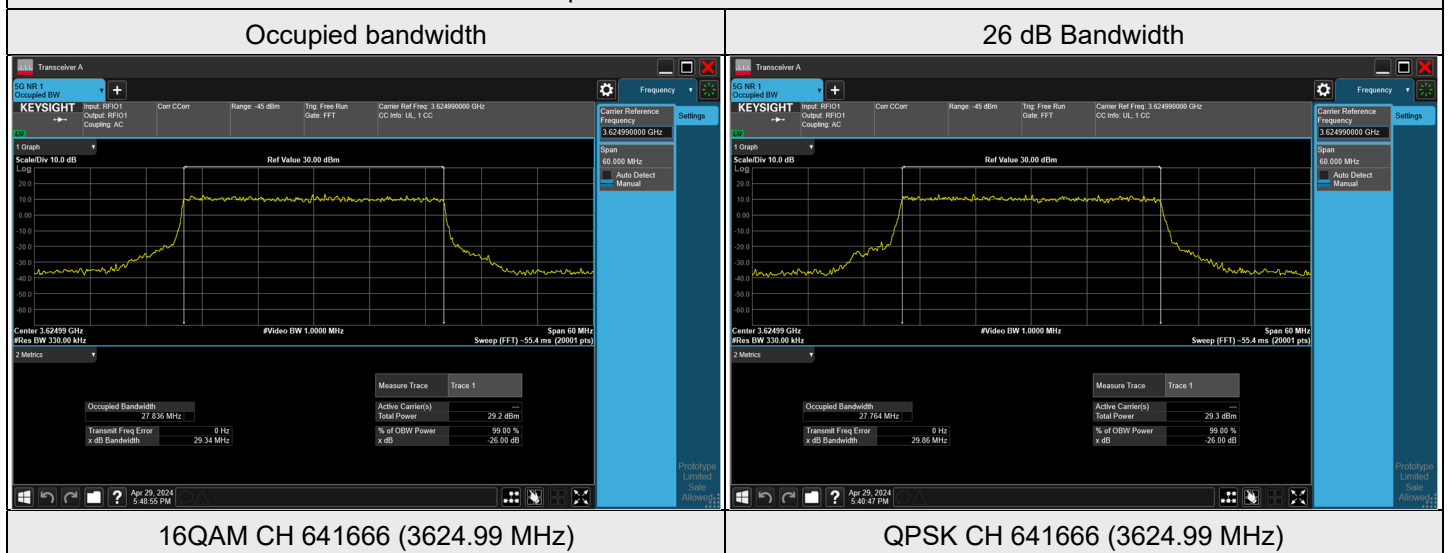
| Occupied bandwidth | 26 dB Bandwidth |
|---|---|
| Transceiver A<br>5G NR 1 Occupied BW<br>Frequency<br>KEYSIGHT Input: RFIO1 Output: RFIO1 Coupling: AC<br>Corr CCorr<br>Range: -45 dBm<br>Trig: Free Run Gate: FFT<br>Carrier Ref Freq: 3.624990000 GHz CC Info: UL, 1 CC<br>Carrier Reference Frequency 3.624990000 GHz<br>Settings<br>LV<br>1 Graph<br>Scale/Div 10.0 dB<br>Log<br>Ref Value 30.00 dBm<br>20.0 10.0 0.00 -10.0 -20.0 -30.0 -40.0 -50.0 -60.0<br>Span 60.000 MHz<br>Auto Detect Manual<br>Center 3.62499 GHz #Res BW 330.00 kHz<br>#Video BW 1.0000 MHz<br>Span 60 MHz Sweep (FFT) ~55.4 ms (20001 pts)<br>2 Metrics<br>Measure Trace Trace 1<br>Occupied Bandwidth 27.836 MHz<br>Transmit Freq Error 0 Hz<br>x dB Bandwidth 29.34 MHz<br>Active Carrier(s) ---<br>Total Power 29.2 dBm<br>% of OBW Power 99.00 %<br>x dB -26.00 dB<br>Apr 29, 2024 5:48:55 PM<br>Prototype Limited Sale Allowed | Transceiver A<br>5G NR 1 Occupied BW<br>Frequency<br>KEYSIGHT Input: RFIO1 Output: RFIO1 Coupling: AC<br>Corr CCorr<br>Range: -45 dBm<br>Trig: Free Run Gate: FFT<br>Carrier Ref Freq: 3.624990000 GHz CC Info: UL, 1 CC<br>Carrier Reference Frequency 3.624990000 GHz<br>Settings<br>LV<br>1 Graph<br>Scale/Div 10.0 dB<br>Log<br>Ref Value 30.00 dBm<br>20.0 10.0 0.00 -10.0 -20.0 -30.0 -40.0 -50.0 -60.0<br>Span 60.000 MHz<br>Auto Detect Manual<br>Center 3.62499 GHz #Res BW 330.00 kHz<br>#Video BW 1.0000 MHz<br>Span 60 MHz Sweep (FFT) ~55.4 ms (20001 pts)<br>2 Metrics<br>Measure Trace Trace 1<br>Occupied Bandwidth 27.764 MHz<br>Transmit Freq Error 0 Hz<br>x dB Bandwidth 29.86 MHz<br>Active Carrier(s) ---<br>Total Power 29.3 dBm<br>% of OBW Power 99.00 %<br>x dB -26.00 dB<br>Apr 29, 2024 5:40:47 PM<br>Prototype Limited Sale Allowed |
| 16QAM CH 641666 (3624.99 MHz) | QPSK CH 641666 (3624.99 MHz) |